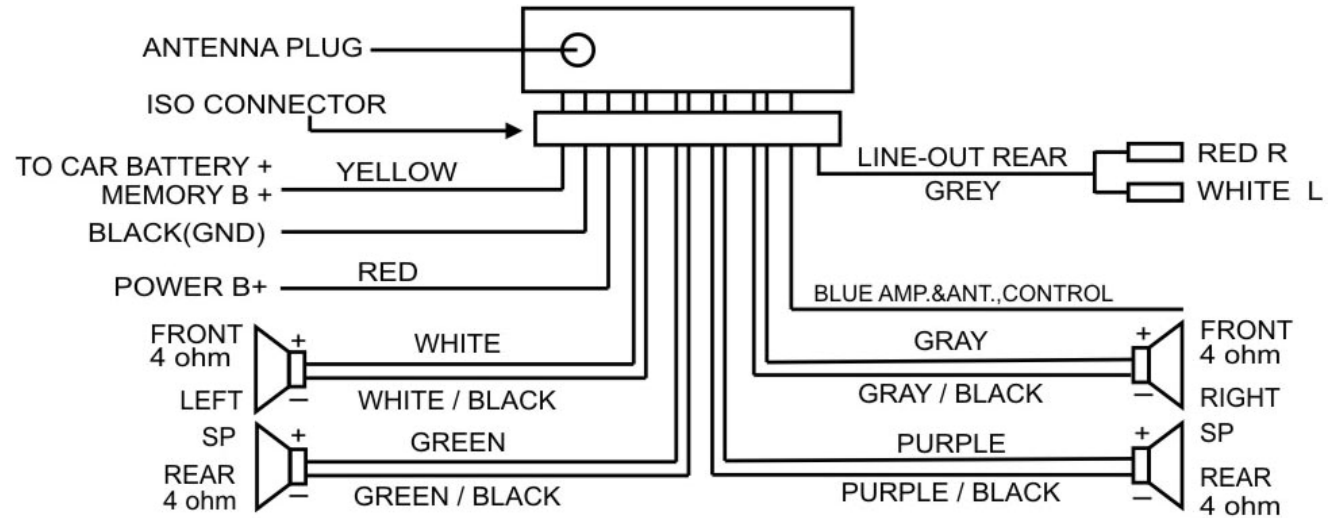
ANTENNA PLUG

ISO CONNECTOR

TO CAR BATTERY +
MEMORY B +

YELLOW

BLACK(GND)

POWER B+

RED

LINE-OUT REAR

GREY

RED R

WHITE L

BLUE AMP.&ANT.,CONTROL

FRONT
4 ohm

LEFT

+

−

WHITE

WHITE / BLACK

SP

REAR
4 ohm

+

−

GREEN

GREEN / BLACK

GRAY

GRAY / BLACK

+

−

FRONT
4 ohm

RIGHT

PURPLE

PURPLE / BLACK

+

−

SP

REAR
4 ohm